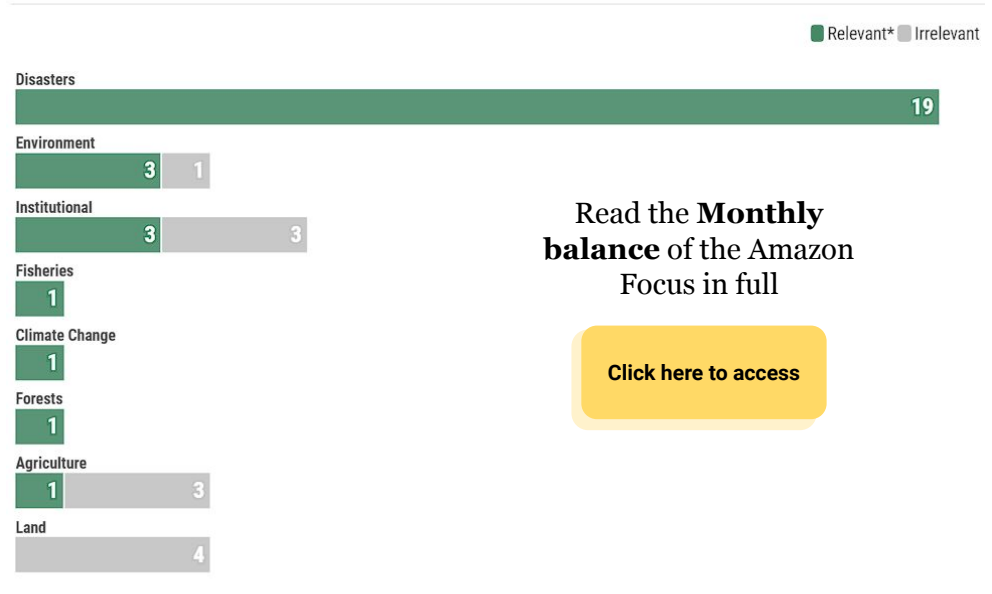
Relevant* Irrelevant

Disasters
19

Environment
3 1

Institutional
3 3

Fisheries
1

Climate Change
1

Forests
1

Agriculture
1 3

Land
4

Read the **Monthly balance** of the Amazon Focus in full

Click here to access